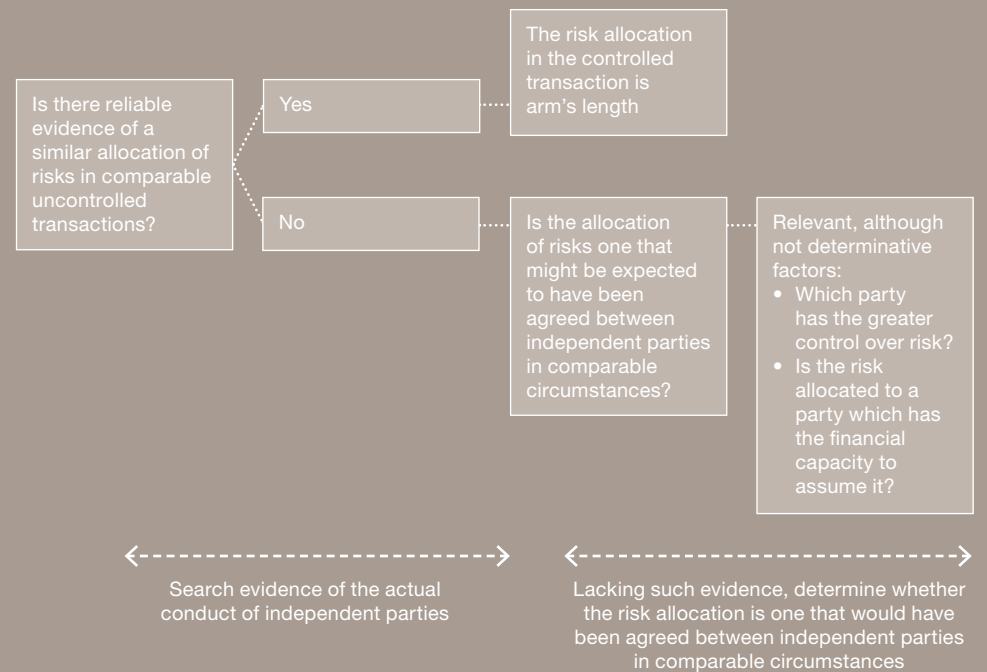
Is there reliable evidence of a similar allocation of risks in comparable uncontrolled transactions?

Yes

The risk allocation in the controlled transaction is arm's length

No

Is the allocation of risks one that might be expected to have been agreed between independent parties in comparable circumstances?

Relevant, although not determinative factors:
• Which party has the greater control over risk?
• Is the risk allocated to a party which has the financial capacity to assume it?

Search evidence of the actual conduct of independent parties

Lacking such evidence, determine whether the risk allocation is one that would have been agreed between independent parties in comparable circumstances